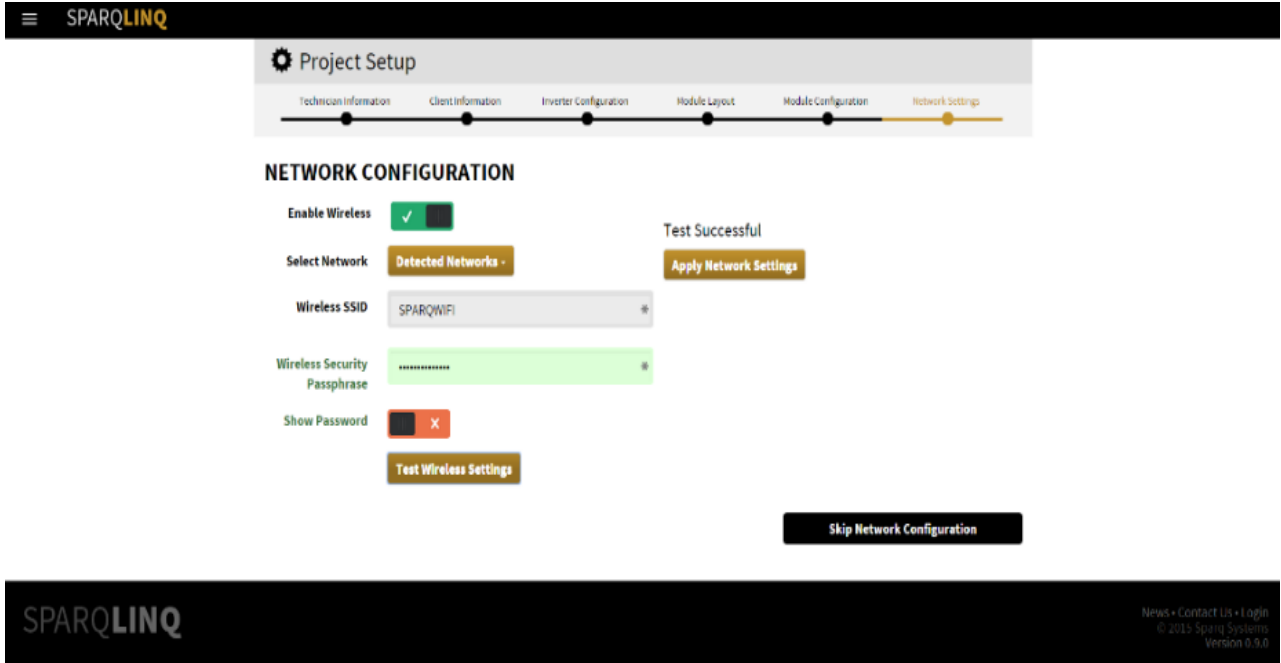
SPARQLINQ

Project Setup

Technician Information
Client Information
Inverter Configuration
Module Layout
Module Configuration
Network Settings

NETWORK CONFIGURATION

Enable Wireless ✓

Select Network Detected Networks

Wireless SSID SPARQWIFI *

Wireless Security Passphrase ••••••••••••• *

Show Password X

Test Wireless Settings

Test Successful

Apply Network Settings

Skip Network Configuration

SPARQLINQ

News • Contact Us • Login
© 2015 Sparq Systems
Version 0.9.0